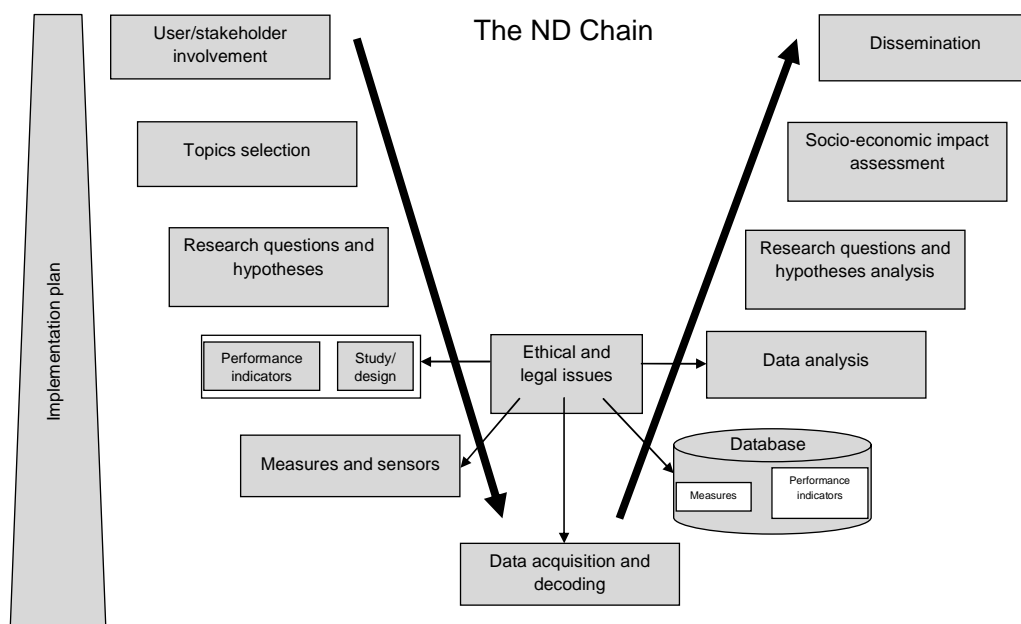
The ND Chain

Implementation plan

User/stakeholder involvement

Topics selection

Research questions and hypotheses

Performance indicators

Study/ design

Measures and sensors

Ethical and legal issues

Data acquisition and decoding

Database

Measures

Performance indicators

Data analysis

Research questions and hypotheses analysis

Socio-economic impact assessment

Dissemination